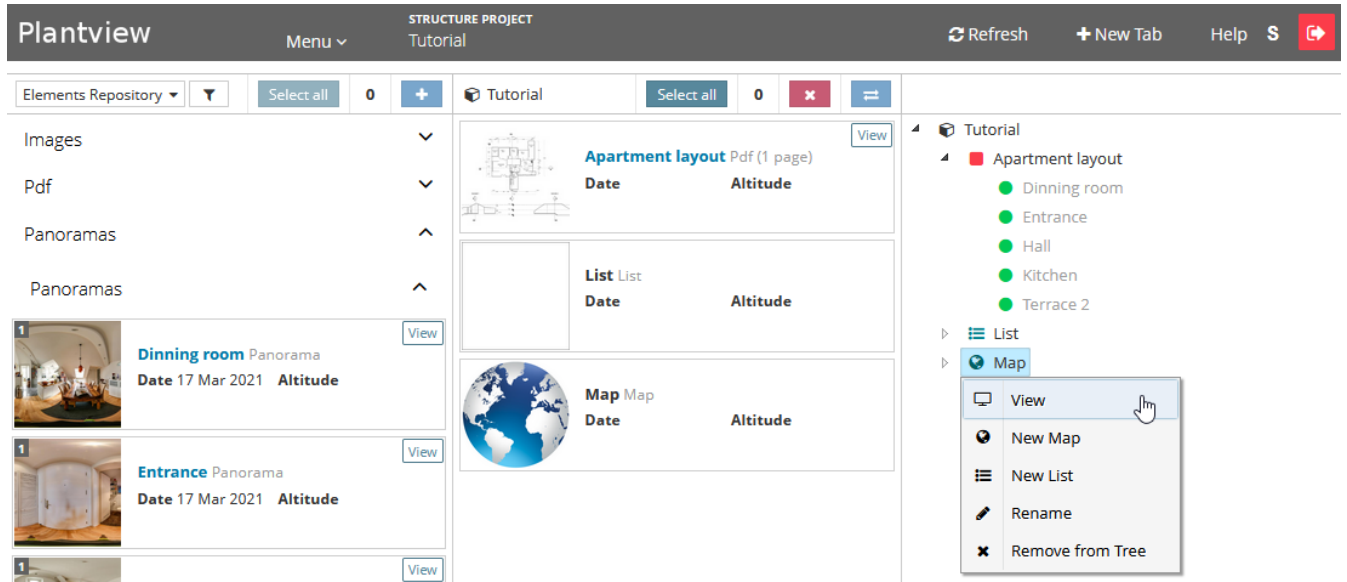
Plantview

Menu

STRUCTURE PROJECT
Tutorial

Refresh

+ New Tab

Help S

Elements Repository

Select all 0 +

Tutorial

Select all 0

Images

Pdf

Panoramas

Panoramas

1
View
Dinning room Panorama
Date 17 Mar 2021 Altitude

1
View
Entrance Panorama
Date 17 Mar 2021 Altitude

1
View

View
Apartment layout Pdf (1 page)
Date Altitude

List List
Date Altitude

Map Map
Date Altitude

Tutorial
Apartment layout
Dinning room
Entrance
Hall
Kitchen
Terrace 2
List
Map

View
New Map
New List
Rename
Remove from Tree